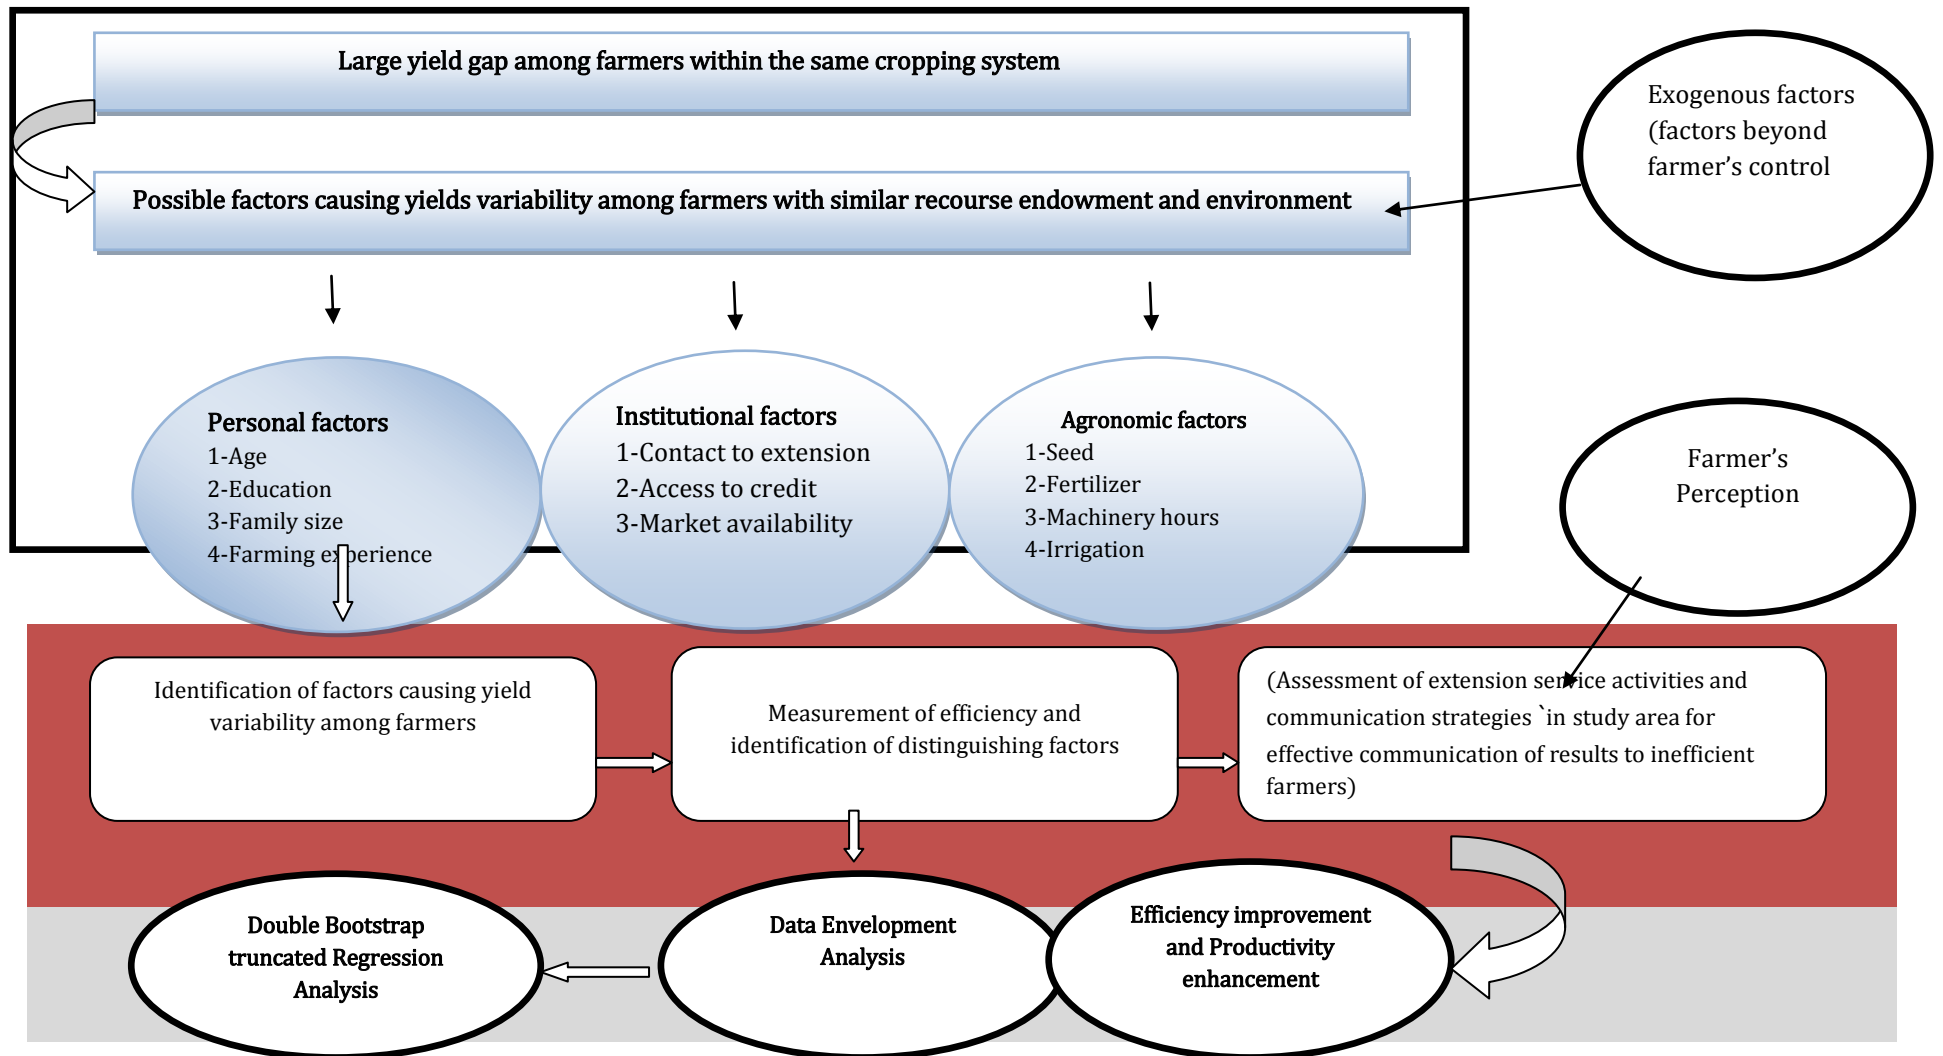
Large yield gap among farmers within the same cropping system

Possible factors causing yields variability among farmers with similar recourse endowment and environment

Exogenous factors (factors beyond farmer's control

Personal factors
1-Age
2-Education
3-Family size
4-Farming experience

Institutional factors
1-Contact to extension
2-Access to credit
3-Market availability

Agronomic factors
1-Seed
2-Fertilizer
3-Machinery hours
4-Irrigation

Farmer's Perception

Identification of factors causing yield variability among farmers

Measurement of efficiency and identification of distinguishing factors

(Assessment of extension service activities and communication strategies `in study area for effective communication of results to inefficient farmers)

Double Bootstrap truncated Regression Analysis

Data Envelopment Analysis

Efficiency improvement and Productivity enhancement